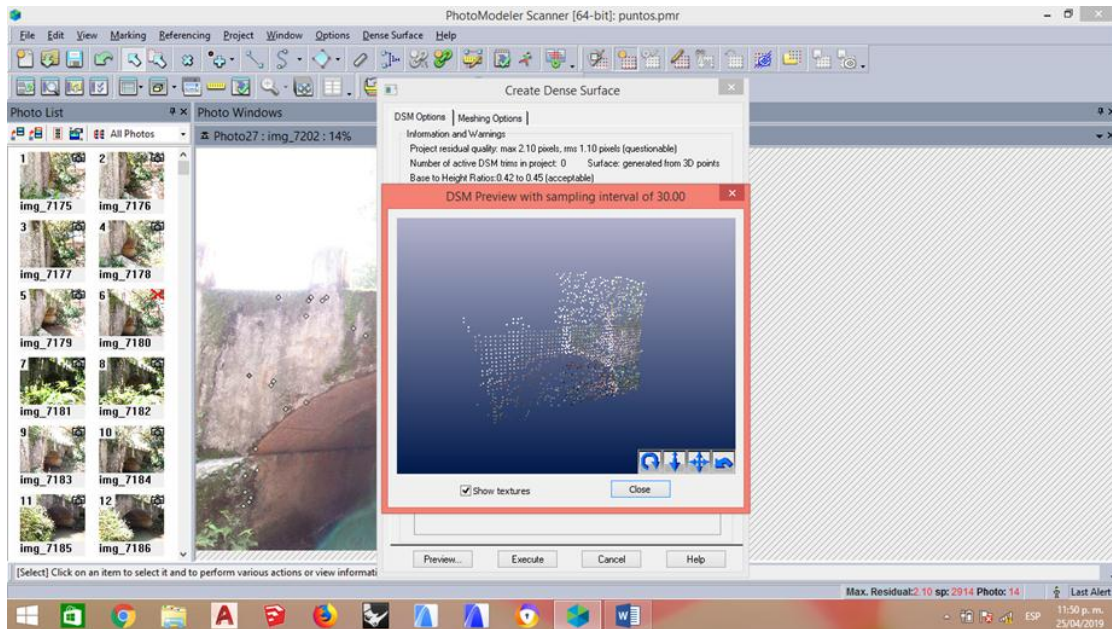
PhotoModeler Scanner [64-bit]: puntos.pmr

File Edit View Marking Referencing Project Window Options Dense Surface Help

Photo List

All Photos

Photo Windows

Photo27 : img_7202 : 14%

1 img_7175
2 img_7176
3 img_7177
4 img_7178
5 img_7179
6 img_7180
7 img_7181
8 img_7182
9 img_7183
10 img_7184
11 img_7185
12 img_7186

Create Dense Surface

DSM Options | Meshing Options

Information and Warnings

Project residual quality: max 2.10 pixels, rms 1.10 pixels (questionable)

Number of active DSM trims in project: 0 Surface: generated from 3D points

Base to Height Ratios:0.42 to 0.45 (acceptable)

DSM Preview with sampling interval of 30.00

Show textures

Close

Preview... Execute Cancel Help

[Select] Click on an item to select it and to perform various actions or view informati

Max. Residual:2.10 sp: 2914 Photo: 14

Last Alert

ESP 11:50 p. m. 25/04/2019